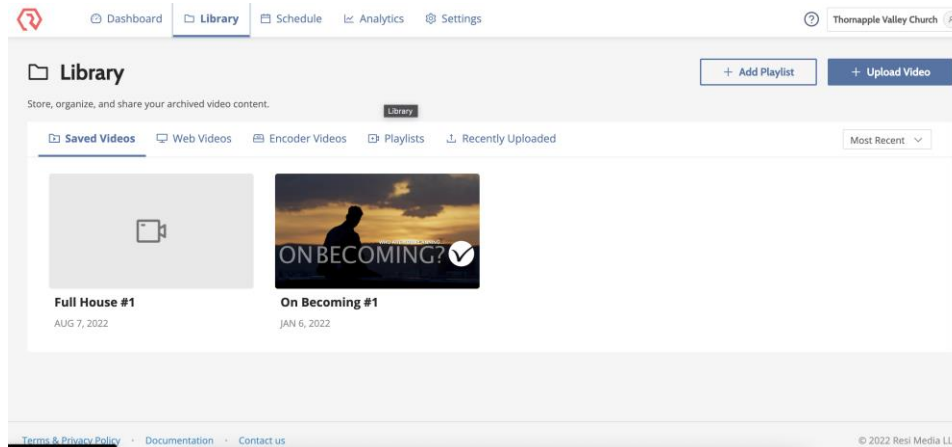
Dashboard Library Schedule Analytics Settings

Thornapple Valley Church

Library

+ Add Playlist

+ Upload Video

Store, organize, and share your archived video content.

Library

Saved Videos Web Videos Encoder Videos Playlists Recently Uploaded

Most Recent

ON BECOMING?

Full House #1

AUG 7, 2022

On Becoming #1

JAN 6, 2022

Terms & Privacy Policy · Documentation · Contact us

© 2022 Resi Media LL